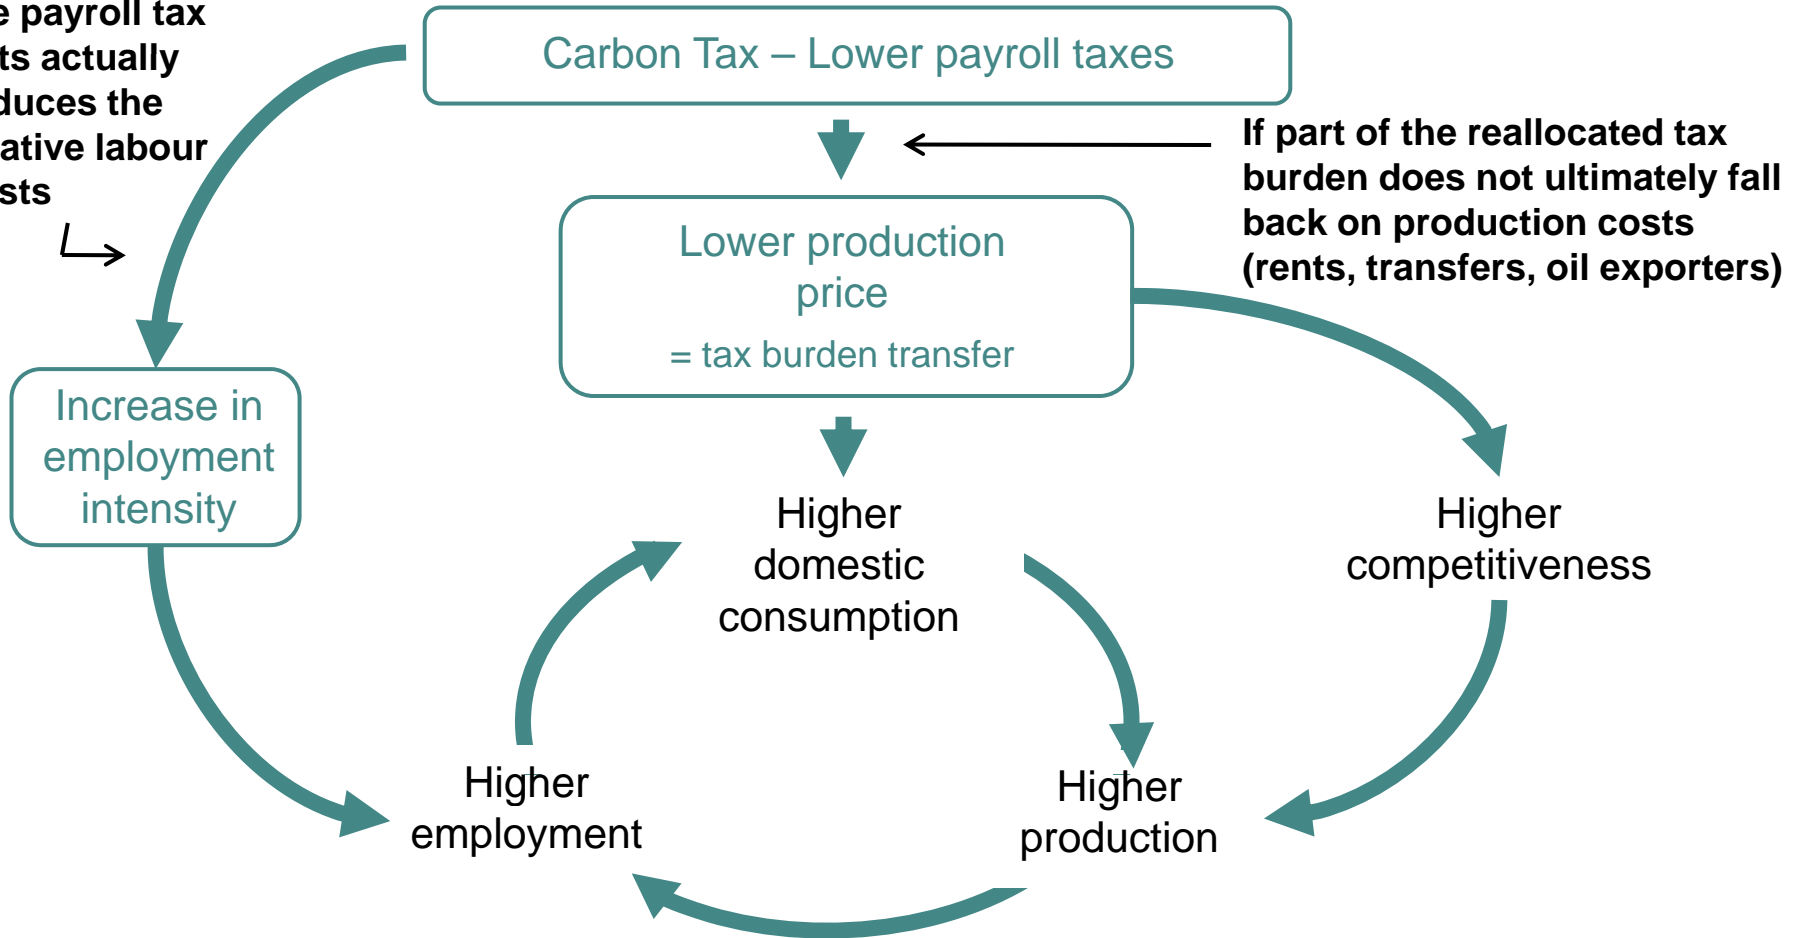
e payroll tax ts actually duces the ative labour sts

Carbon Tax – Lower payroll taxes

If part of the reallocated tax burden does not ultimately fall back on production costs (rents, transfers, oil exporters)

Lower production price
= tax burden transfer

Increase in employment intensity

Higher domestic consumption

Higher competitiveness

Higher employment

Higher production